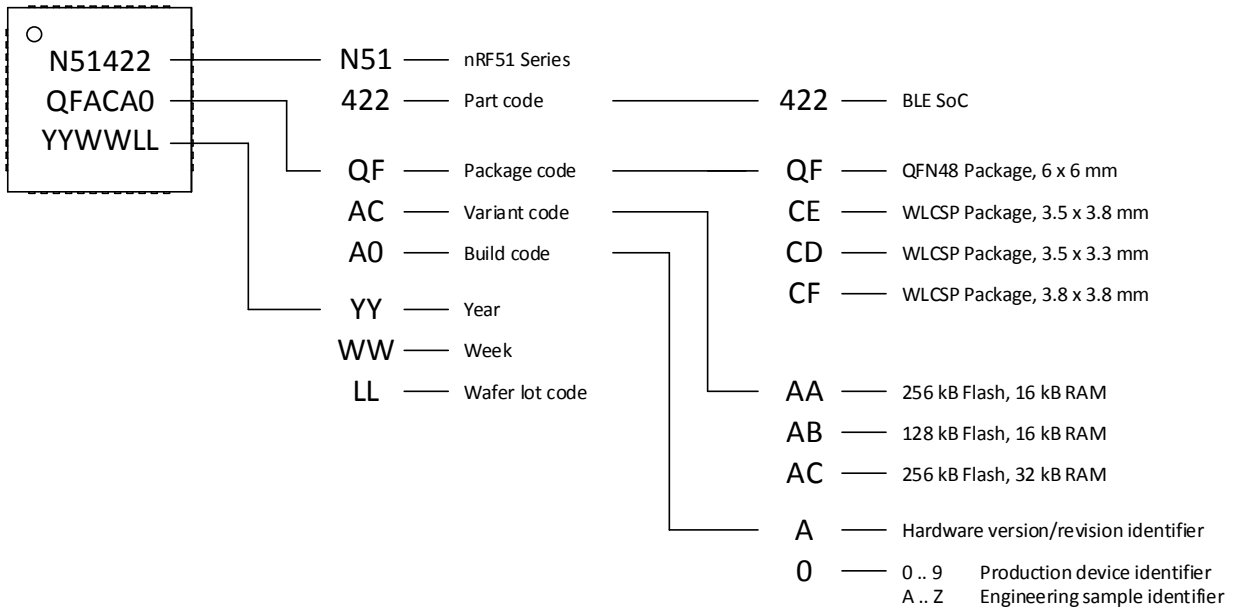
N51422
QFACA0
YYWWLL

N51 nRF51 Series
422 Part code
QF Package code
AC Variant code
A0 Build code
YY Year
WW Week
LL Wafer lot code

422 BLE SoC
QF QFN48 Package, 6 x 6 mm
CE WLCSP Package, 3.5 x 3.8 mm
CD WLCSP Package, 3.5 x 3.3 mm
CF WLCSP Package, 3.8 x 3.8 mm

AA 256 kB Flash, 16 kB RAM
AB 128 kB Flash, 16 kB RAM
AC 256 kB Flash, 32 kB RAM

A Hardware version/revision identifier
0 0 .. 9 Production device identifier
A .. Z Engineering sample identifier